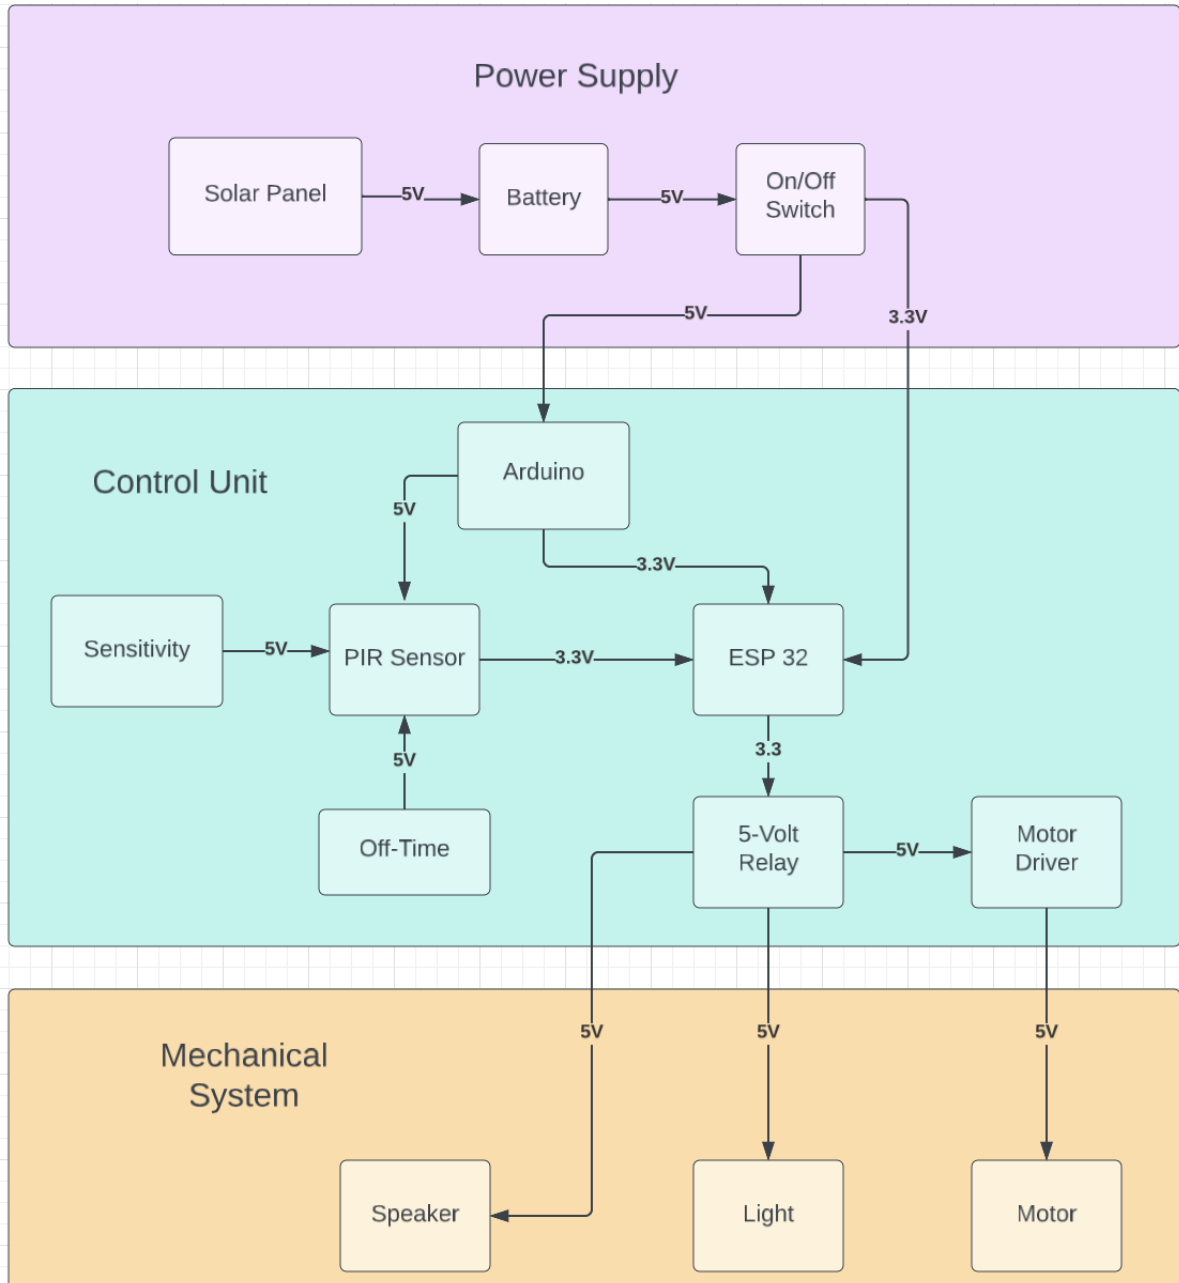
Power Supply

Solar Panel

5V

Battery

5V

On/Off Switch

5V

3.3V

Control Unit

Arduino

5V

3.3V

Sensitivity

5V

PIR Sensor

3.3V

ESP 32

5V

3.3

Off-Time

5-Volt Relay

5V

Motor Driver

Mechanical System

5V

5V

5V

Speaker

Light

Motor